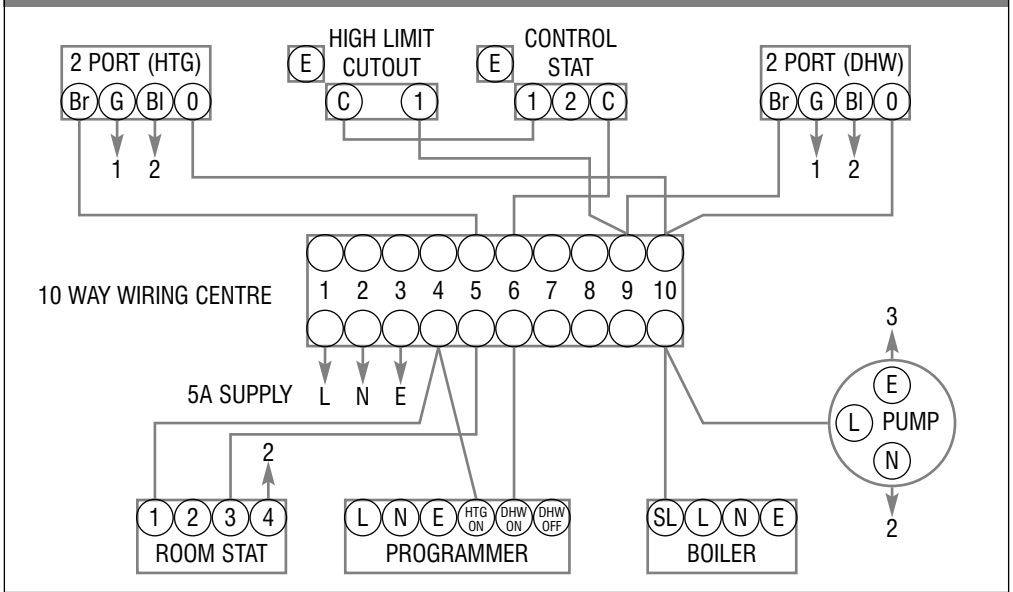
2 PORT (HTG)
Br G Bl 0
1 2

E HIGH LIMIT CUTOUT
C 1

E CONTROL STAT
1 2 C

2 PORT (DHW)
Br G Bl 0
1 2

10 WAY WIRING CENTRE
1 2 3 4 5 6 7 8 9 10

5A SUPPLY L N E

3
E
L PUMP
N
2

2
1 2 3 4
ROOM STAT

L N E HTG ON DHW ON DHW OFF
PROGRAMMER

SL L N E
BOILER